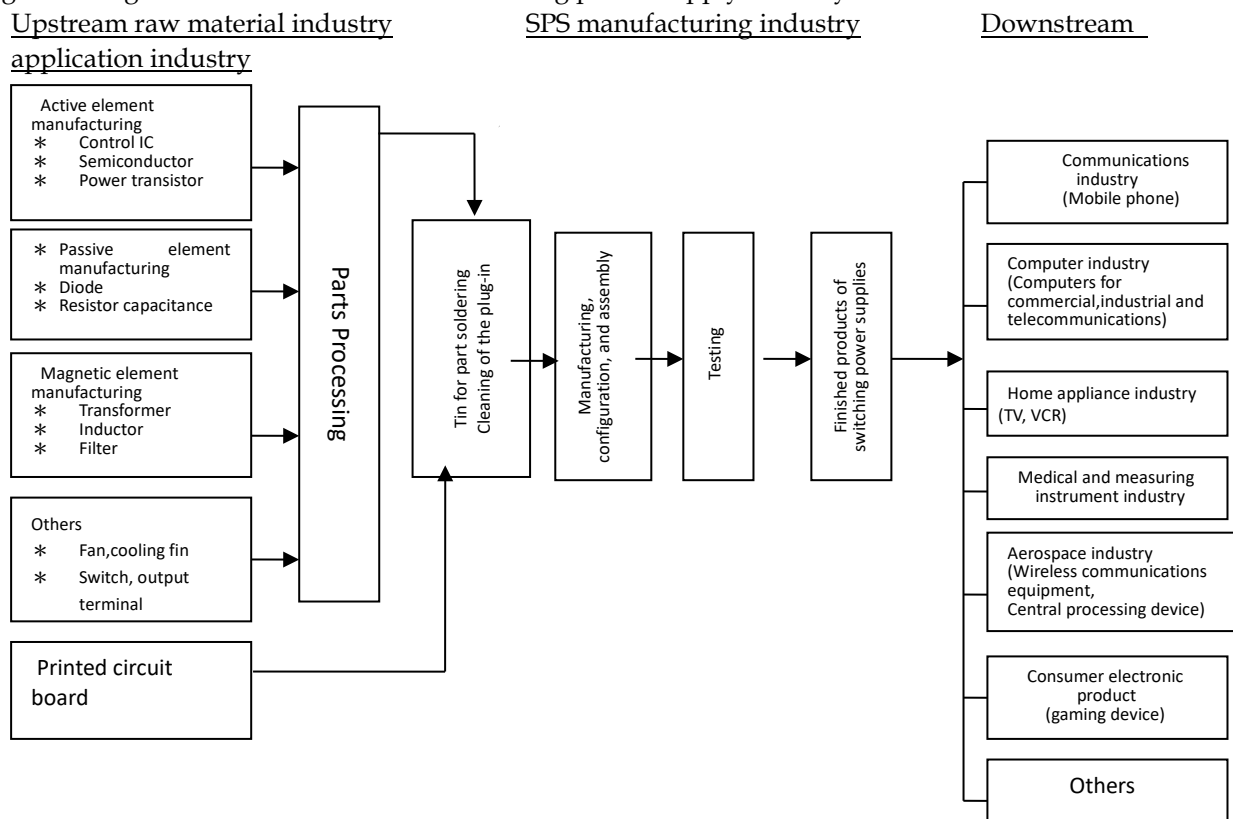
Upstream raw material industry application industry

SPS manufacturing industry

Downstream

Active element manufacturing
* Control IC
* Semiconductor
* Power transistor

* Passive element manufacturing
* Diode
* Resistor capacitance

Magnetic element manufacturing
* Transformer
* Inductor
* Filter

Others
* Fan,cooling fin
* Switch, output terminal

Printed circuit board

Parts Processing

Tin for part soldering
Cleaning of the plug-in

Manufacturing, configuration, and assembly

Testing

Finished products of switching power supplies

Communications industry (Mobile phone)

Computer industry (Computers for commercial,industrial and telecommunications)

Home appliance industry (TV, VCR)

Medical and measuring instrument industry

Aerospace industry (Wireless communications equipment, Central processing device)

Consumer electronic product (gaming device)

Others